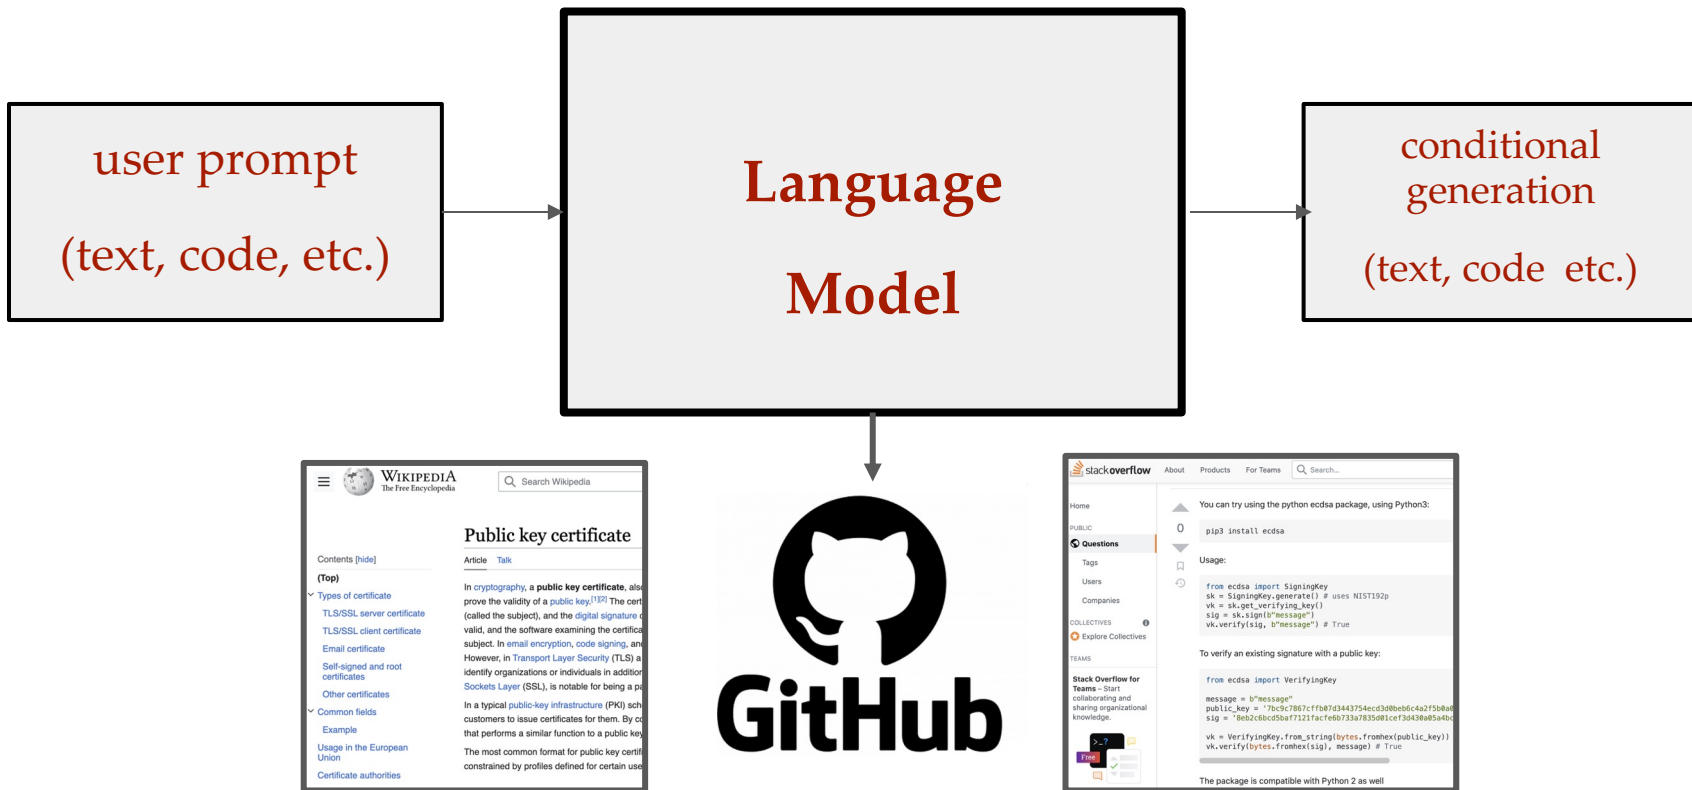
user prompt

(text, code, etc.)

Language

Model

conditional generation

(text, code etc.)

WIKIPEDIA
The Free Encyclopedia

Search Wikipedia

Public key certificate

Article Talk

Contents [hide]

(Top)

Types of certificate

TLS/SSL server certificate

TLS/SSL client certificate

Email certificate

Self-signed and root certificates

Other certificates

Common fields

Example

Usage in the European Union

Certificate authorities

In cryptography, a public key certificate, als prove the validity of a public key.[1][2] The cert (called the subject), and the digital signature valid, and the software examining the certifica subject. In email encryption, code signing, an However, in Transport Layer Security (TLS) a identify organizations or individuals in additio Sockets Layer (SSL), is notable for being a pa

In a typical public-key infrastructure (PKI) sch customers to issue certificates for them. By c that performs a similar function to a public ke

The most common format for public key certi constrained by profiles defined for certain use

GitHub

stackoverflow About Products For Teams Search...

Home

PUBLIC

Questions

Tags

Users

Companies

COLLECTIVES

Explore Collectives

TEAMS

Stack Overflow for Teams – Start collaborating and sharing organizational knowledge.

Free

0

You can try using the python ecdsa package, using Python3:

pip3 install ecdsa

Usage:

from ecdsa import SigningKey
sk = SigningKey.generate() # uses NIST192p
vk = sk.get_verifying_key()
sig = sk.sign(b"message")
vk.verify(sig, b"message") # True

To verify an existing signature with a public key:

from ecdsa import VerifyingKey

message = b"message"
public_key = '7bc9c7867cffb07d3443754ecd3d0beb6c4a2f5b0a
sig = '8eb2c6bcd5baf7121facfe6b733a7835d01cef3d430a05a4b

vk = VerifyingKey.from_string(bytes.fromhex(public_key))
vk.verify(bytes.fromhex(sig), message) # True

The package is compatible with Python 2 as well